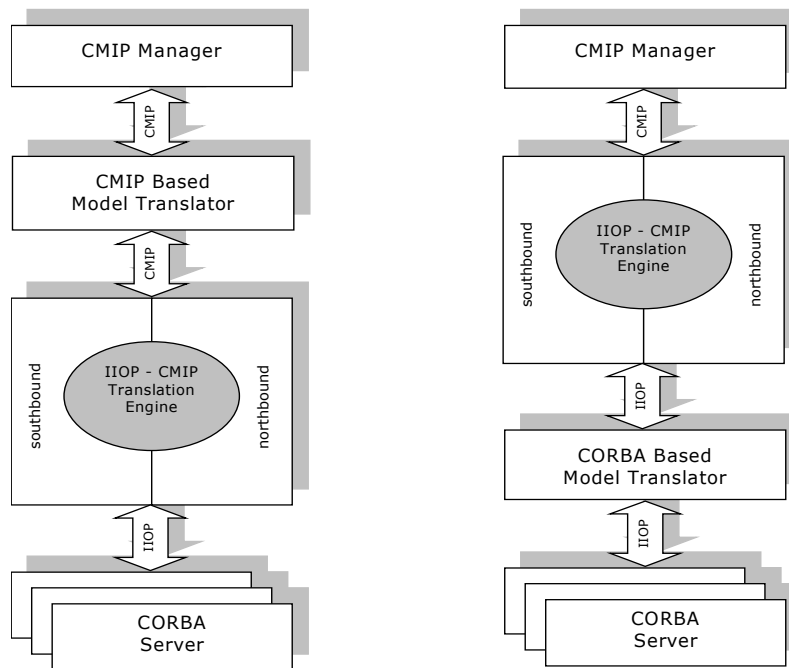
CMIP Manager

CMIP

CMIP Based Model Translator

CMIP

southbound

IIOP - CMIP Translation Engine

northbound

IIOP

CORBA Server

CMIP Manager

CMIP

southbound

IIOP - CMIP Translation Engine

northbound

IIOP

CORBA Based Model Translator

IIOP

CORBA Server